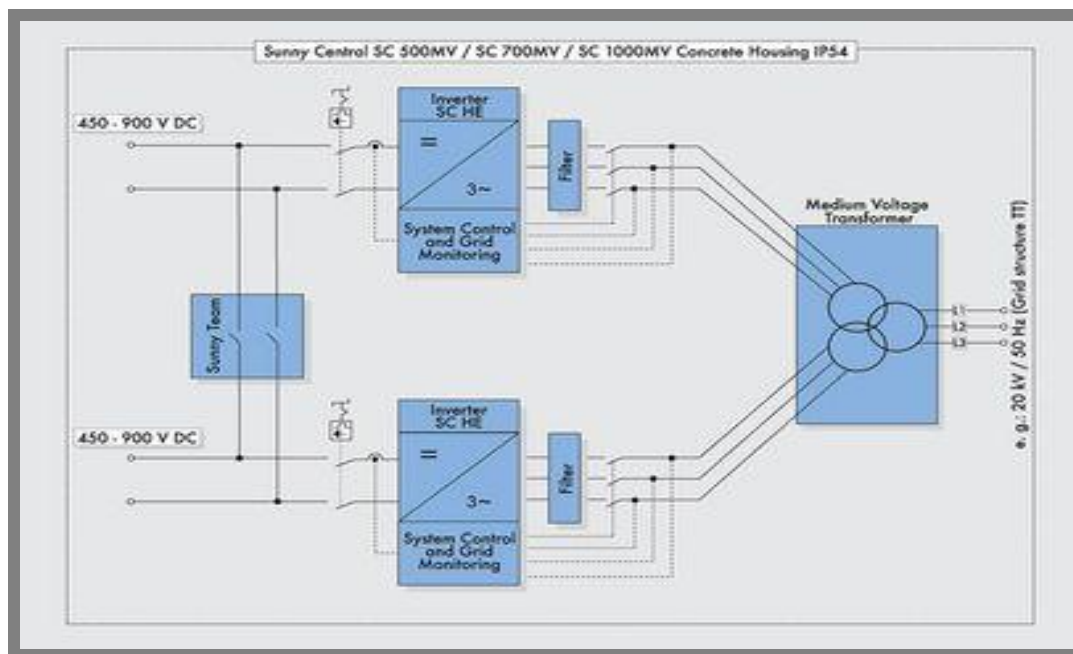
Sunny Central SC 500MV / SC 700MV / SC 1000MV Concrete Housing IP54

450 - 900 V DC

Inverter SC HE

=

3~

Filter

System Control and Grid Monitoring

Sunny Team

450 - 900 V DC

Inverter SC HE

=

3~

Filter

System Control and Grid Monitoring

Medium Voltage Transformer

L1
L2
L3

e. g.: 20 kV / 50 Hz (Grid structure TT)